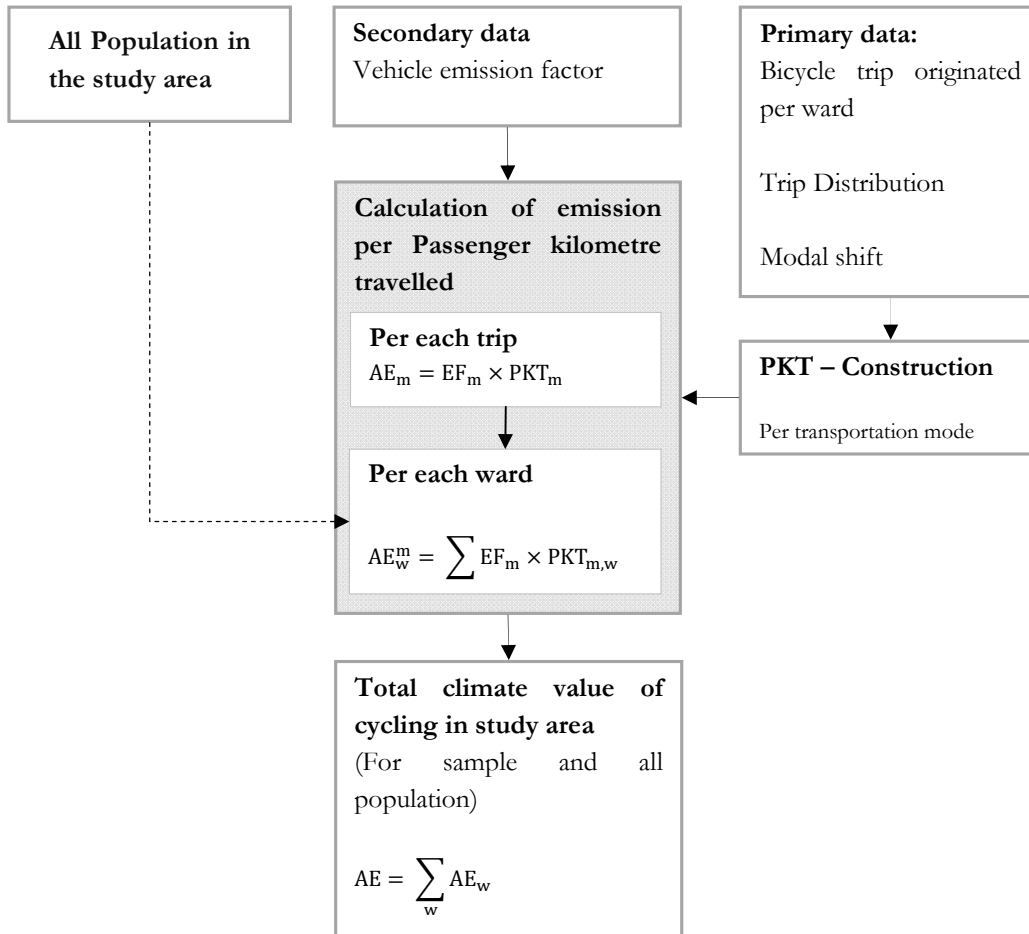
All Population in the study area

Secondary data
Vehicle emission factor

Primary data:
Bicycle trip originated per ward

Trip Distribution

Modal shift

Calculation of emission per Passenger kilometre travelled

Per each trip
$AE_m = EF_m \times PKT_m$

Per each ward

$AE_w^m = \sum EF_m \times PKT_{m,w}$

PKT – Construction

Per transportation mode

Total climate value of cycling in study area
(For sample and all population)

$AE = \sum_w AE_w$